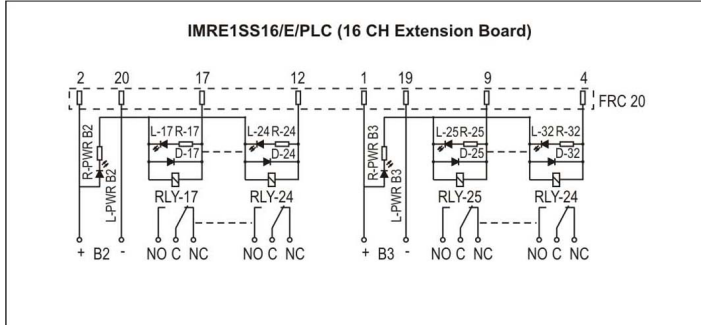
IMRE1SS16/E/PLC (16 CH Extension Board)

2 20 17 12 1 19 9 4

FRC 20

R-PWR B2
L-PWR B2
L-17 R-17
D-17
L-24 R-24
D-24
RLY-17
RLY-24

R-PWR B3
L-PWR B3
L-25 R-25
D-25
L-32 R-32
D-32
RLY-25
RLY-24

+ B2 -
NO C NC
NO C NC
+ B3 -
NO C NC
NO C NC